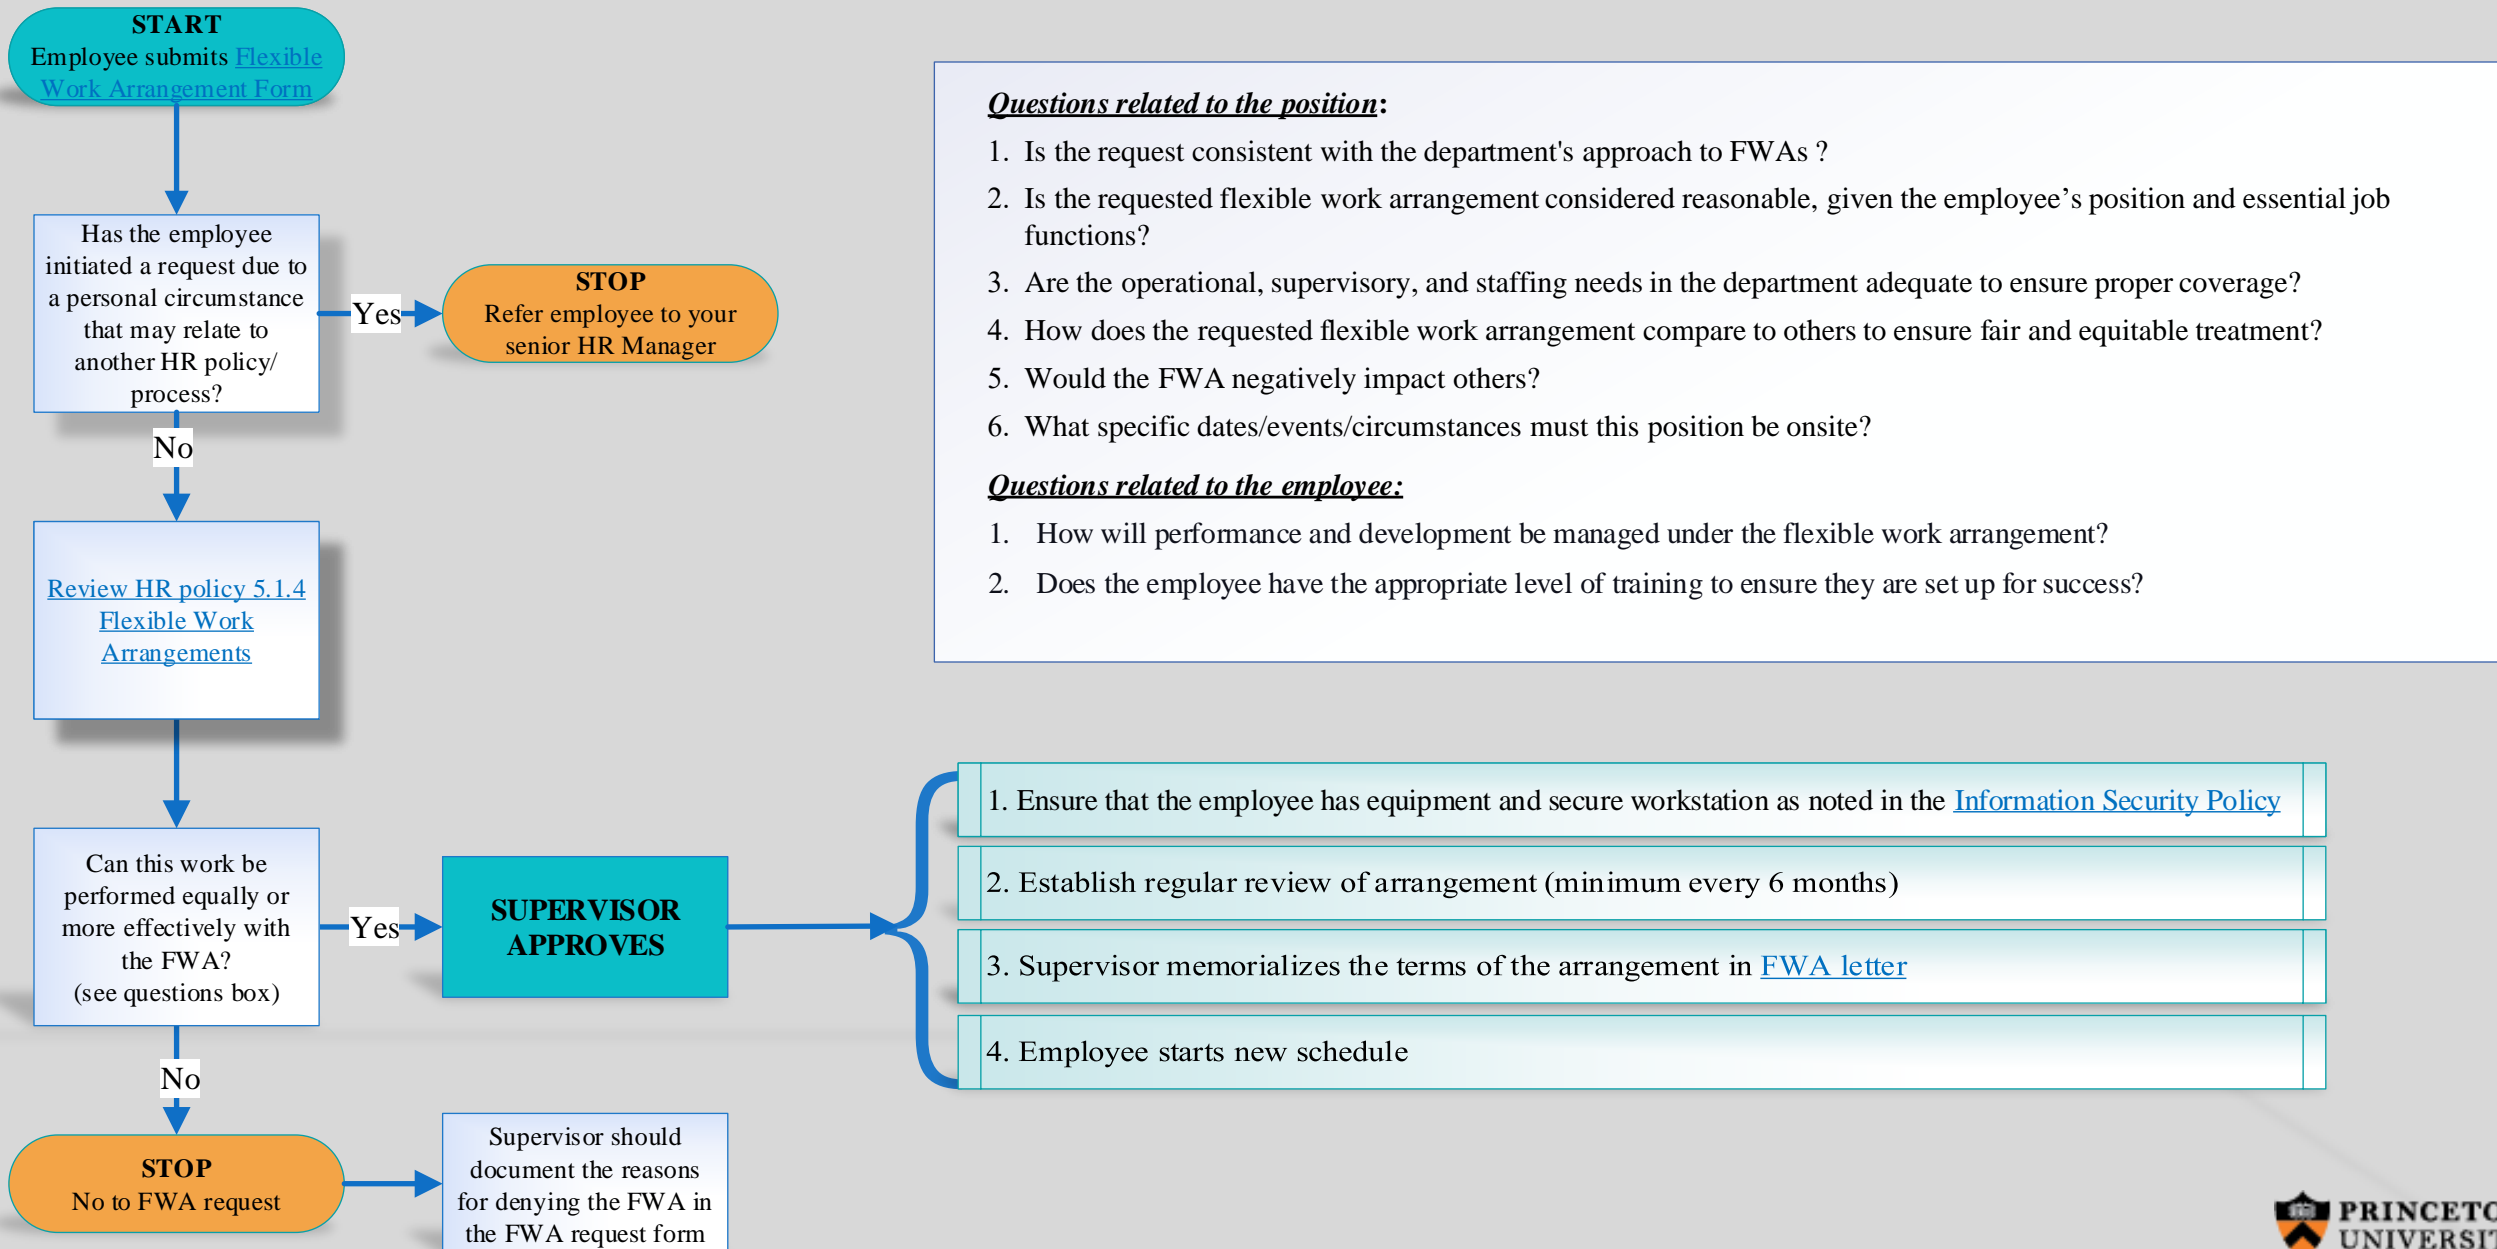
START
Employee submits Flexible Work Arrangement Form

Has the employee initiated a request due to a personal circumstance that may relate to another HR policy/ process?

Yes

STOP
Refer employee to your senior HR Manager

No

Review HR policy 5.1.4 Flexible Work Arrangements

Can this work be performed equally or more effectively with the FWA? (see questions box)

Yes

SUPERVISOR APPROVES

No

STOP
No to FWA request

Supervisor should document the reasons for denying the FWA in the FWA request form

Questions related to the position:
1. Is the request consistent with the department's approach to FWAs ?
2. Is the requested flexible work arrangement considered reasonable, given the employee’s position and essential job functions?
3. Are the operational, supervisory, and staffing needs in the department adequate to ensure proper coverage?
4. How does the requested flexible work arrangement compare to others to ensure fair and equitable treatment?
5. Would the FWA negatively impact others?
6. What specific dates/events/circumstances must this position be onsite?

Questions related to the employee:
1. How will performance and development be managed under the flexible work arrangement?
2. Does the employee have the appropriate level of training to ensure they are set up for success?

1. Ensure that the employee has equipment and secure workstation as noted in the Information Security Policy
2. Establish regular review of arrangement (minimum every 6 months)
3. Supervisor memorializes the terms of the arrangement in FWA letter
4. Employee starts new schedule

PRINCETO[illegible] UNIVERSIT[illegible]